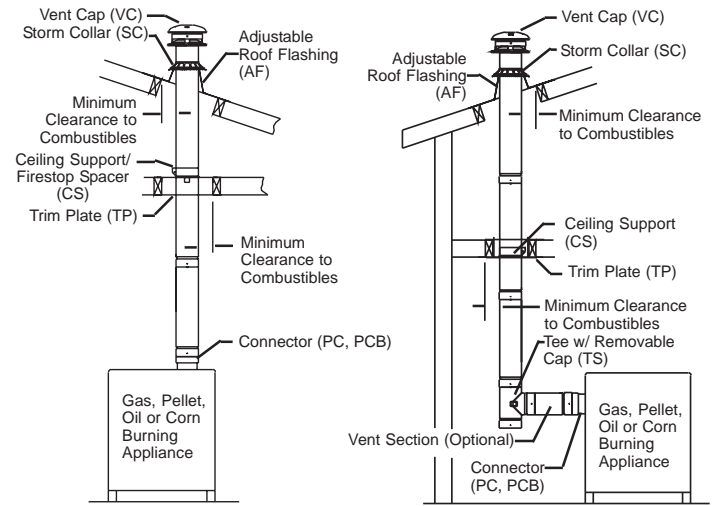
Vent Cap (VC)
Storm Collar (SC)
Adjustable Roof Flashing (AF)
Minimum Clearance to Combustibles
Ceiling Support/ Firestop Spacer (CS)
Trim Plate (TP)
Minimum Clearance to Combustibles
Connector (PC, PCB)
Gas, Pellet, Oil or Corn Burning Appliance

Vent Cap (VC)
Adjustable Roof Flashing (AF)
Storm Collar (SC)
Minimum Clearance to Combustibles
Ceiling Support (CS)
Trim Plate (TP)
Minimum Clearance to Combustibles
Tee w/ Removable Cap (TS)
Vent Section (Optional)
Connector (PC, PCB)
Gas, Pellet, Oil or Corn Burning Appliance